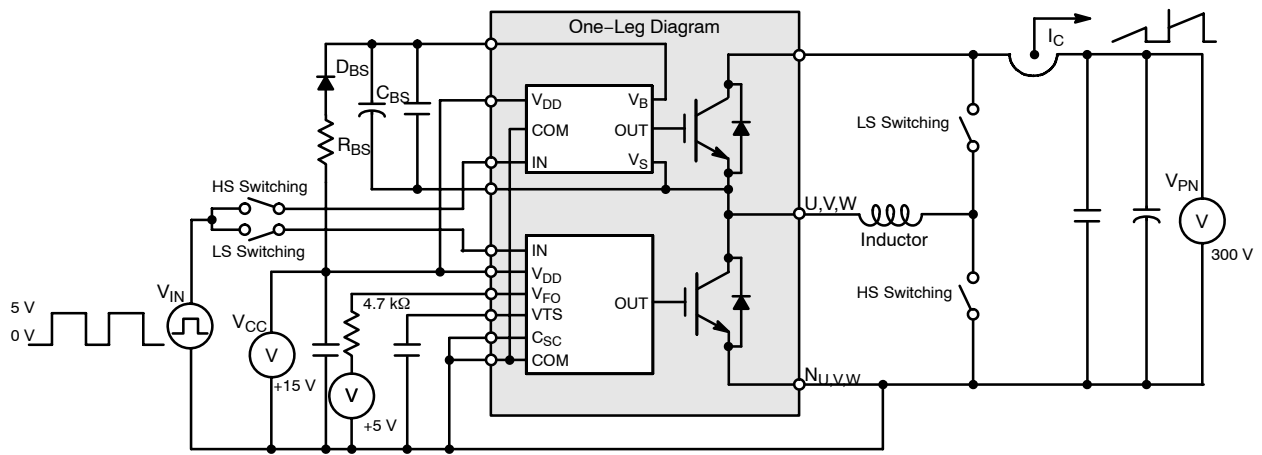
One−Leg Diagram

$I_C$

$D_{BS}$

$C_{BS}$

$R_{BS}$

$V_{DD}$

COM

IN

$V_B$

OUT

$V_S$

LS Switching

HS Switching

LS Switching

U,V,W

Inductor

$V_{PN}$

V

300 V

IN

$V_{DD}$

$V_{FO}$

VTS

$C_{SC}$

COM

OUT

HS Switching

4.7 kΩ

5 V

0 V

$V_{IN}$

$V_{CC}$

V

+15 V

V

+5 V

$N_{U,V,W}$